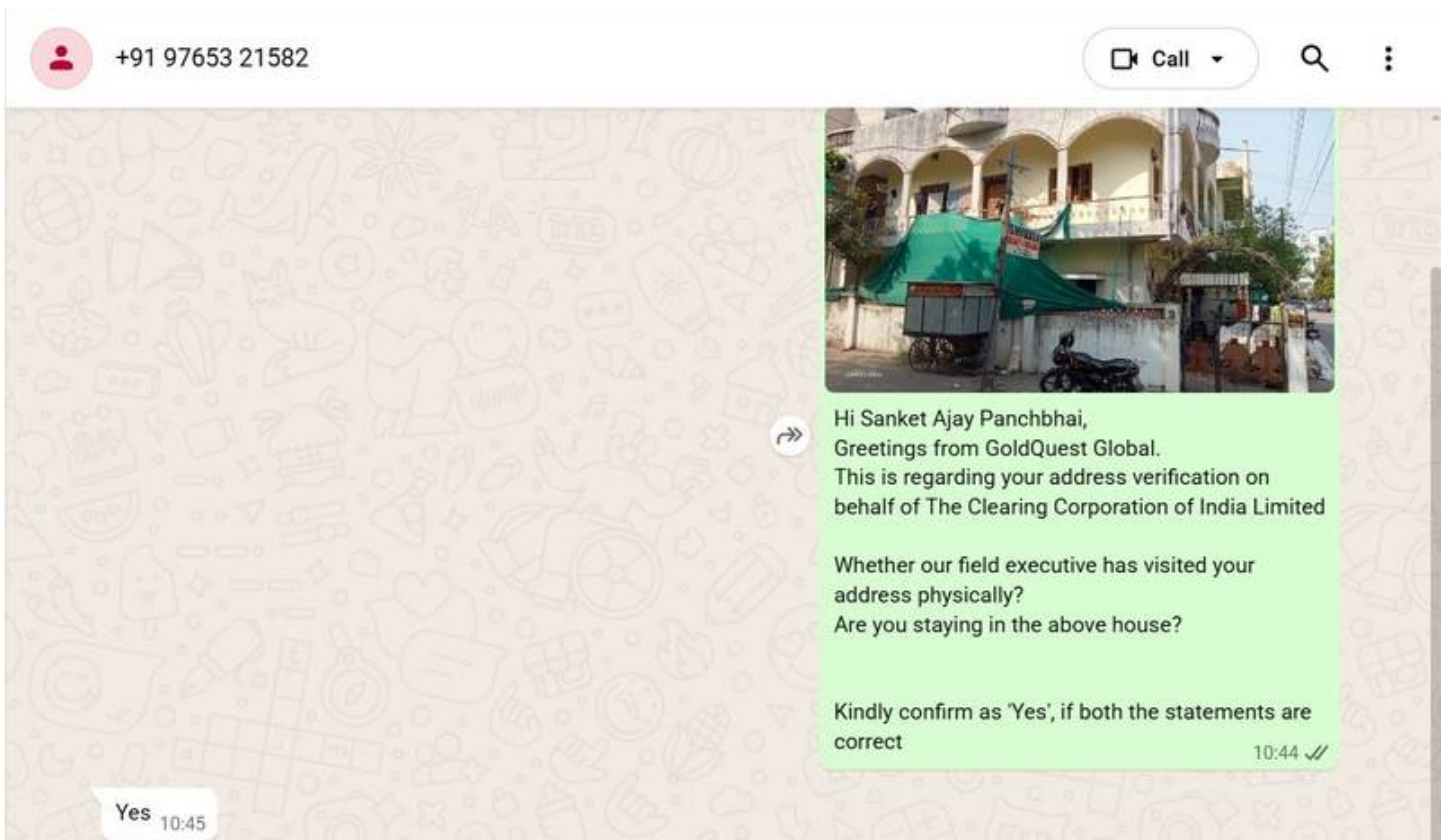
+91 97653 21582

Call

Hi Sanket Ajay Panchbhai,
Greetings from GoldQuest Global.
This is regarding your address verification on behalf of The Clearing Corporation of India Limited

Whether our field executive has visited your address physically?
Are you staying in the above house?

Kindly confirm as 'Yes', if both the statements are correct
10:44

Yes 10:45